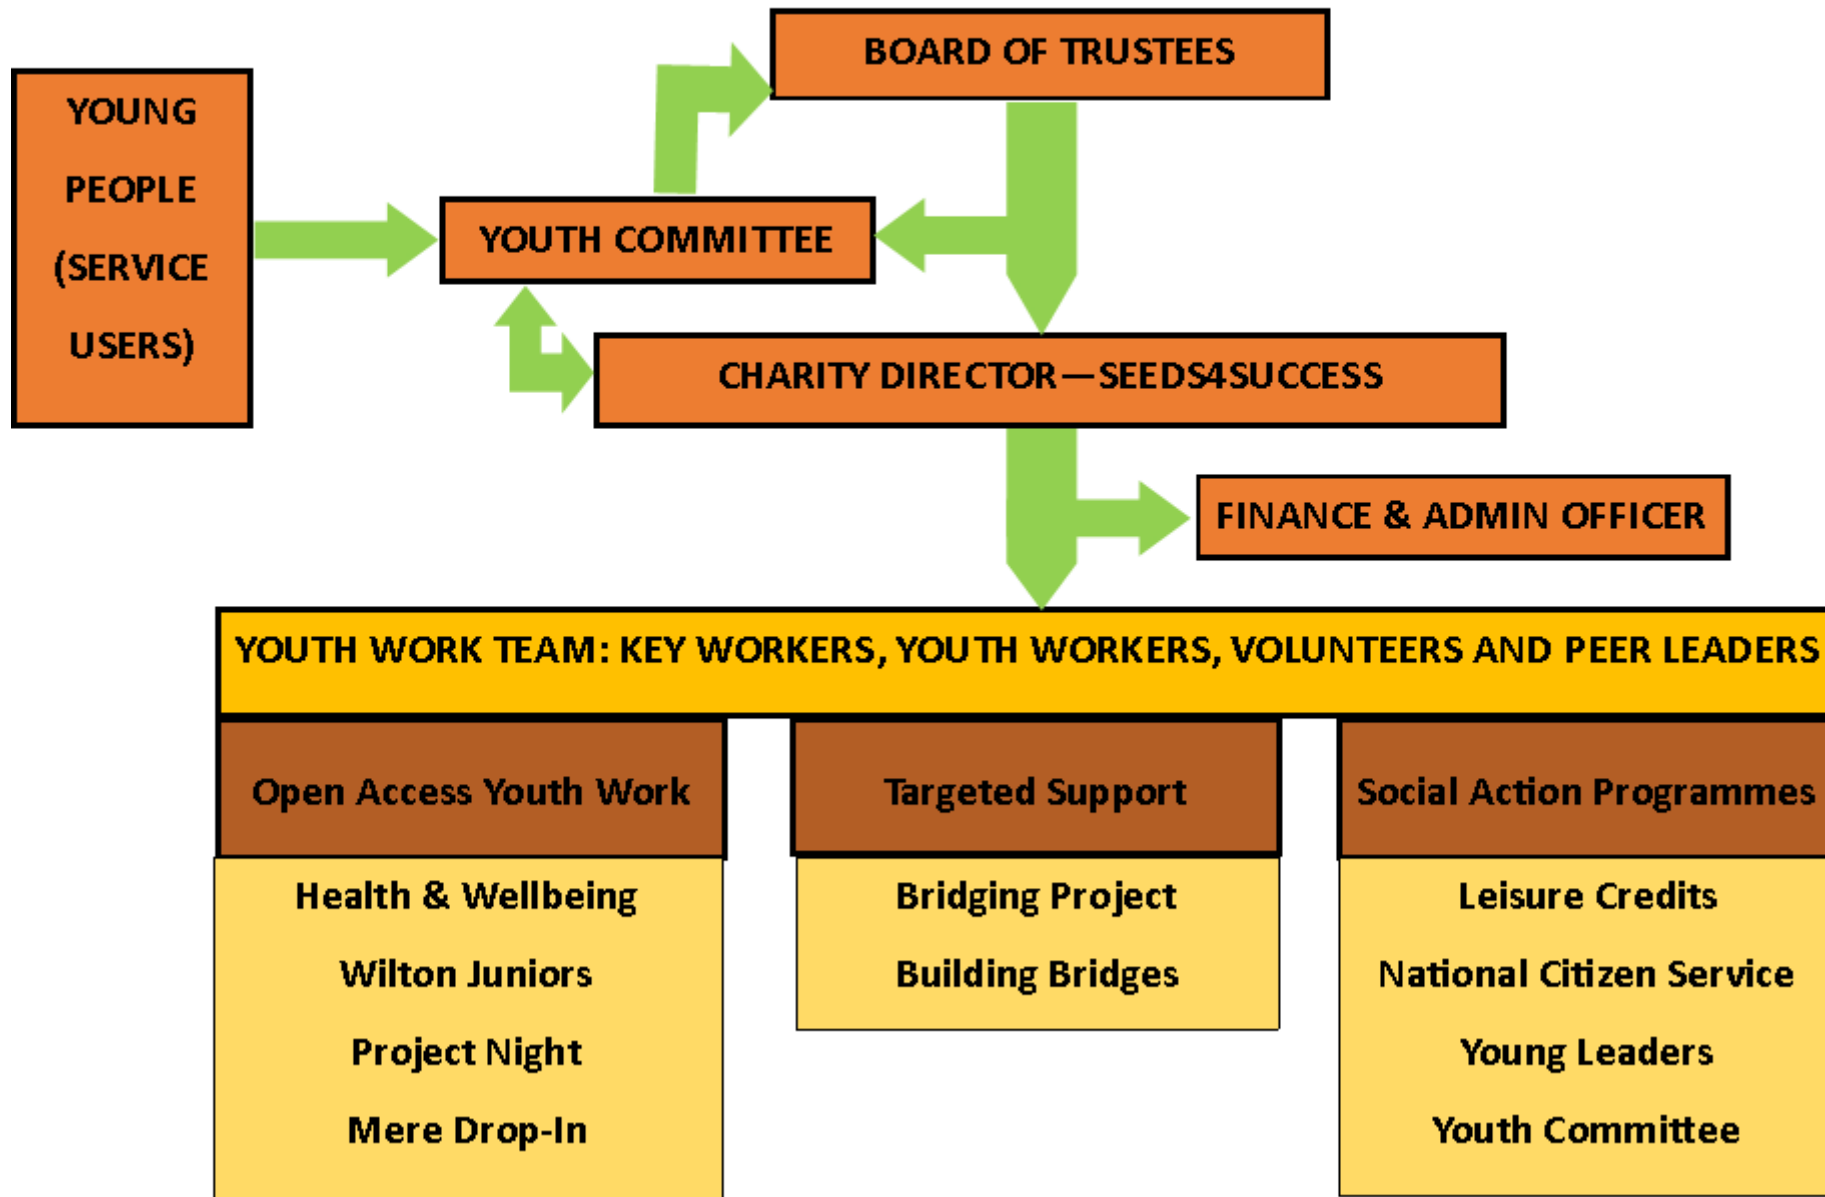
YOUNG PEOPLE (SERVICE USERS)

BOARD OF TRUSTEES

YOUTH COMMITTEE

CHARITY DIRECTOR—SEEDS4SUCCESS

FINANCE & ADMIN OFFICER

YOUTH WORK TEAM: KEY WORKERS, YOUTH WORKERS, VOLUNTEERS AND PEER LEADERS

Open Access Youth Work

Health & Wellbeing

Wilton Juniors

Project Night

Mere Drop-In

Targeted Support

Bridging Project

Building Bridges

Social Action Programmes

Leisure Credits

National Citizen Service

Young Leaders

Youth Committee